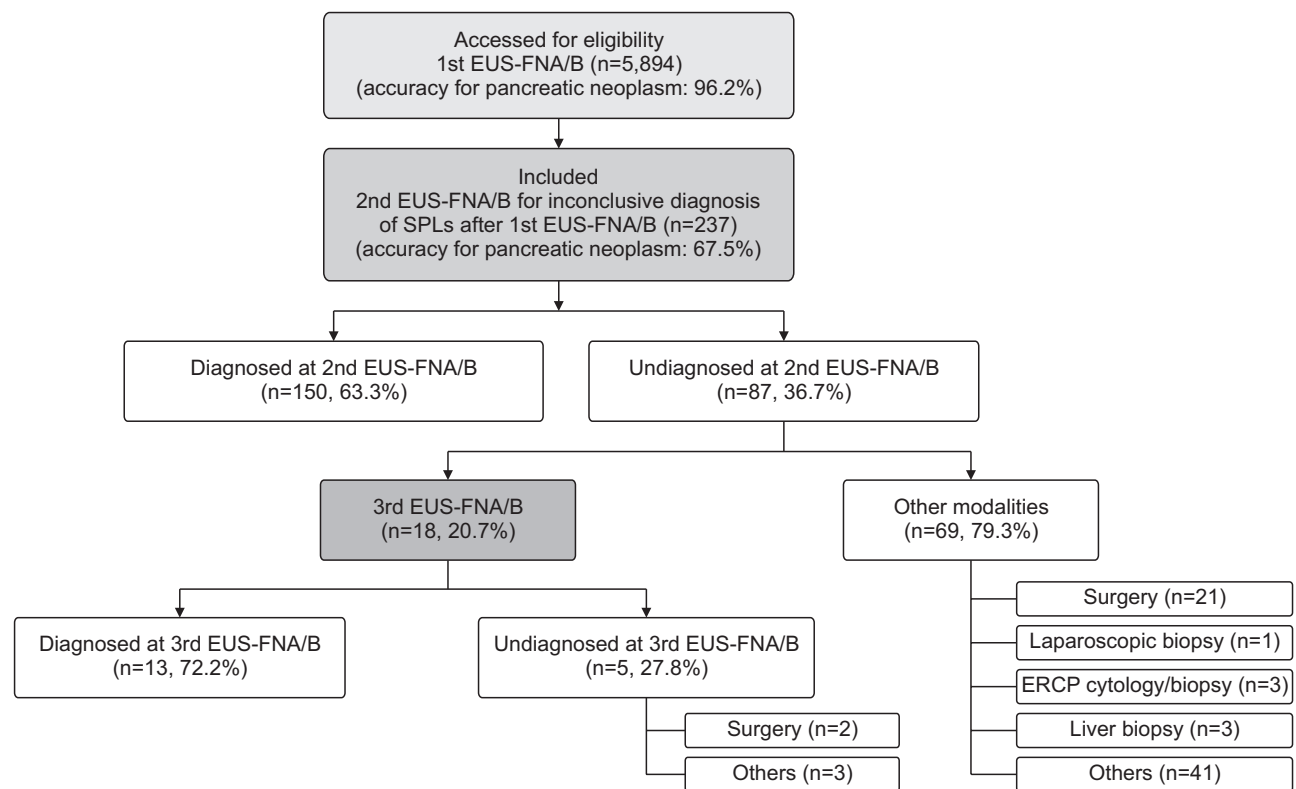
Accessed for eligibility
1st EUS-FNA/B (n=5,894)
(accuracy for pancreatic neoplasm: 96.2%)

Included
2nd EUS-FNA/B for inconclusive diagnosis of SPLs after 1st EUS-FNA/B (n=237)
(accuracy for pancreatic neoplasm: 67.5%)

Diagnosed at 2nd EUS-FNA/B
(n=150, 63.3%)

Undiagnosed at 2nd EUS-FNA/B
(n=87, 36.7%)

3rd EUS-FNA/B
(n=18, 20.7%)

Other modalities
(n=69, 79.3%)

Diagnosed at 3rd EUS-FNA/B
(n=13, 72.2%)

Undiagnosed at 3rd EUS-FNA/B
(n=5, 27.8%)

Surgery (n=2)

Others (n=3)

Surgery (n=21)

Laparoscopic biopsy (n=1)

ERCP cytology/biopsy (n=3)

Liver biopsy (n=3)

Others (n=41)